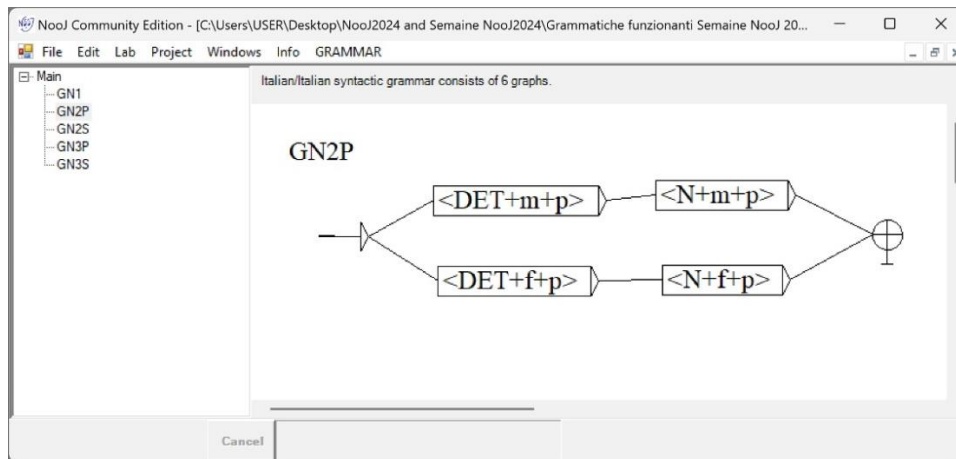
NooJ Community Edition - [C:\Users\USER\Desktop\NooJ2024 and Semaine NooJ2024\Grammatiche funzionanti Semaine NooJ 20...

File Edit Lab Project Windows Info GRAMMAR

Main
GN1
GN2P
GN2S
GN3P
GN3S

Italian/Italian syntactic grammar consists of 6 graphs.

GN2P

<DET+m+p>

<N+m+p>

<DET+f+p>

<N+f+p>

Cancel